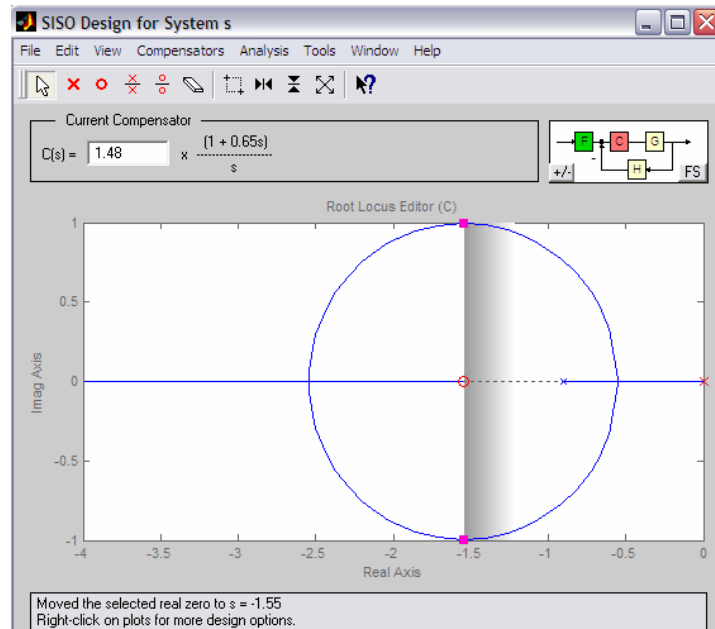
SISO Design for System s

File Edit View Compensators Analysis Tools Window Help

Current Compensator

C(s) = 1.48 x $\frac{(1 + 0.65s)}{s}$

F C G H +/- FS

Root Locus Editor (C)

Imag Axis

1
0.5
0
-0.5
-1

-4 -3.5 -3 -2.5 -2 -1.5 -1 -0.5 0

Real Axis

Moved the selected real zero to s = -1.55
Right-click on plots for more design options.